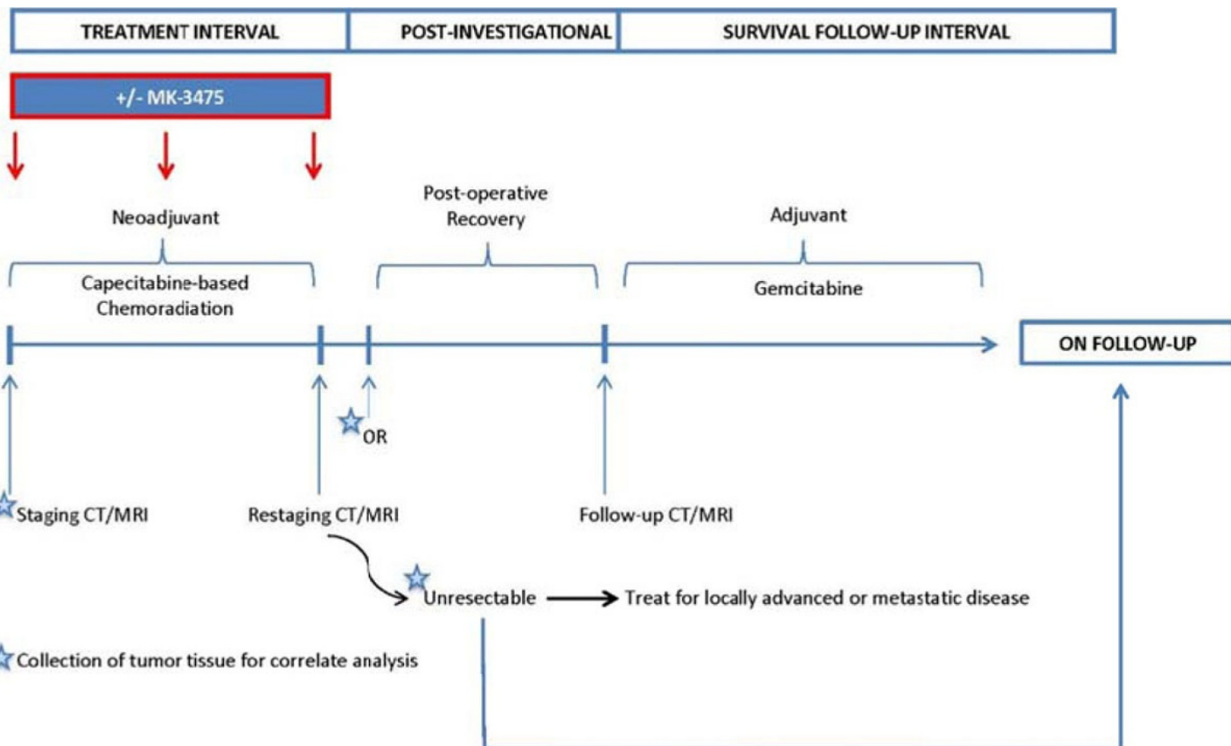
TREATMENT INTERVAL

POST-INVESTIGATIONAL

SURVIVAL FOLLOW-UP INTERVAL

+/- MK-3475

Neoadjuvant

Capecitabine-based Chemoradiation

Post-operative Recovery

Adjuvant

Gemcitabine

ON FOLLOW-UP

OR

Staging CT/MRI

Restaging CT/MRI

Follow-up CT/MRI

Unresectable

Treat for locally advanced or metastatic disease

Collection of tumor tissue for correlate analysis